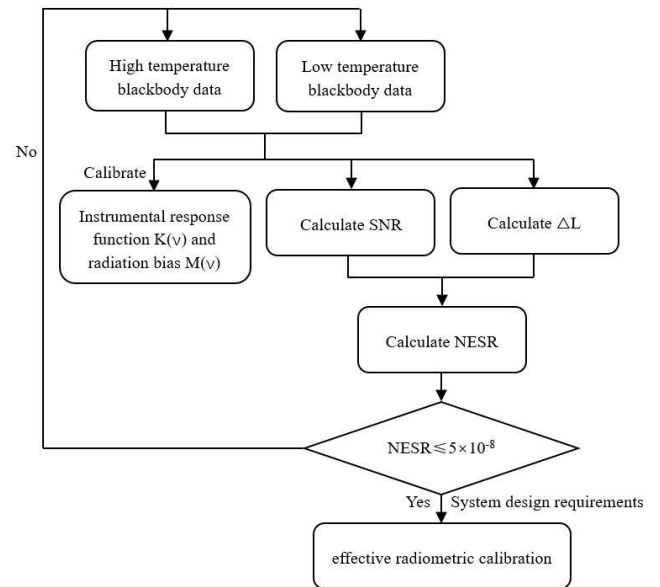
High temperature blackbody data

Low temperature blackbody data

No

Calibrate

Instrumental response function K(v) and radiation bias M(v)

Calculate SNR

Calculate $\triangle$L

Calculate NESR

NESR$\leqslant 5\times10^{-8}$

Yes

System design requirements

effective radiometric calibration